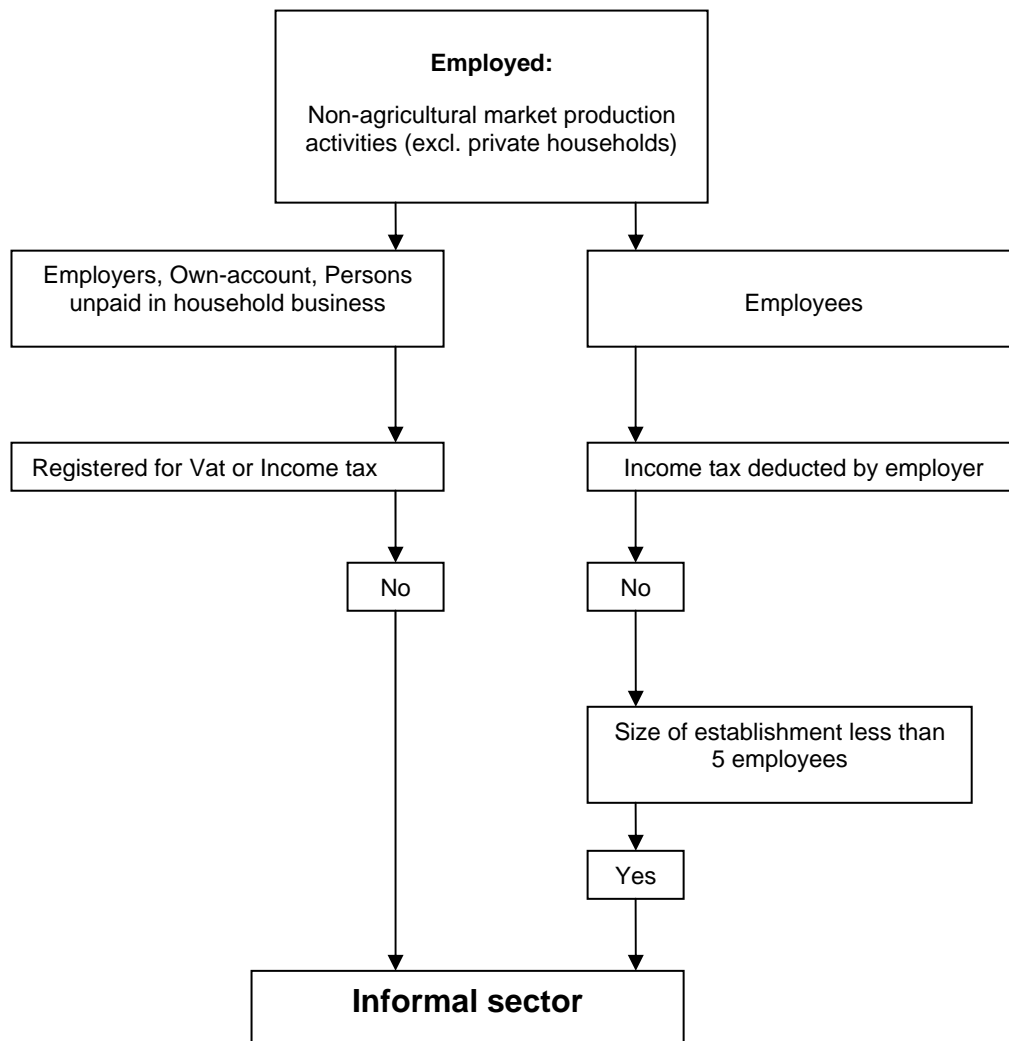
**Employed:**

Non-agricultural market production activities (excl. private households)

Employers, Own-account, Persons unpaid in household business

Employees

Registered for Vat or Income tax

Income tax deducted by employer

No

No

Size of establishment less than 5 employees

Yes

**Informal sector**